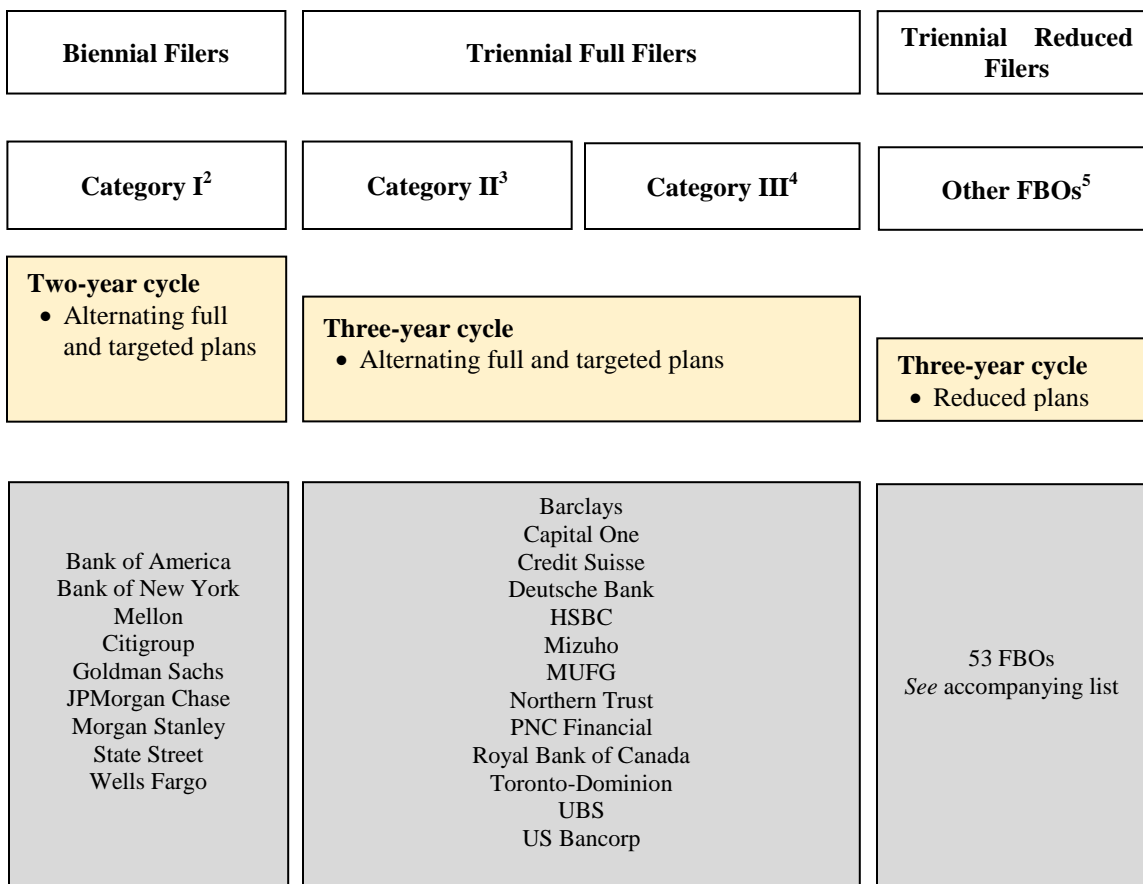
**Biennial Filers**

**Triennial Full Filers**

**Triennial Reduced Filers**

**Category I$^2$**

**Category II$^3$**

**Category III$^4$**

**Other FBOs$^5$**

**Two-year cycle**
- Alternating full and targeted plans

**Three-year cycle**
- Alternating full and targeted plans

**Three-year cycle**
- Reduced plans

Bank of America
Bank of New York Mellon
Citigroup
Goldman Sachs
JPMorgan Chase
Morgan Stanley
State Street
Wells Fargo

Barclays
Capital One
Credit Suisse
Deutsche Bank
HSBC
Mizuho
MUFG
Northern Trust
PNC Financial
Royal Bank of Canada
Toronto-Dominion
UBS
US Bancorp

53 FBOs
*See* accompanying list